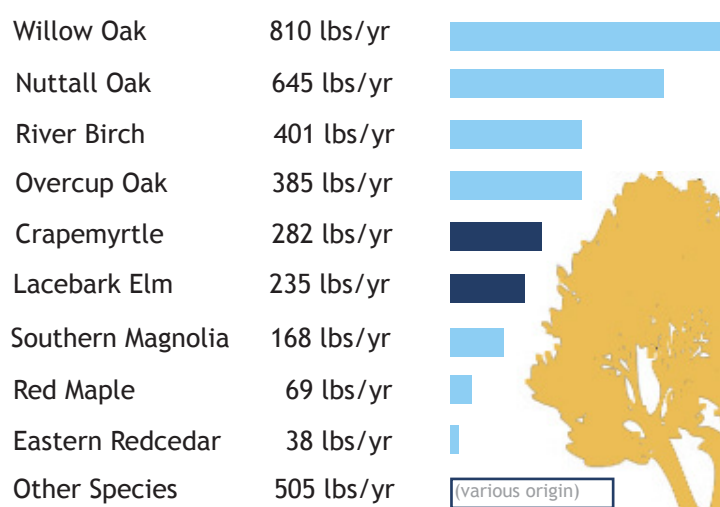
| | | |
|---|---|---|
| Willow Oak | 810 lbs/yr | |
| Nuttall Oak | 645 lbs/yr | |
| River Birch | 401 lbs/yr | |
| Overcup Oak | 385 lbs/yr | |
| Crapemyrtle | 282 lbs/yr | |
| Lacebark Elm | 235 lbs/yr | |
| Southern Magnolia | 168 lbs/yr | |
| Red Maple | 69 lbs/yr | |
| Eastern Redcedar | 38 lbs/yr | |
| Other Species | 505 lbs/yr | (various origin) |